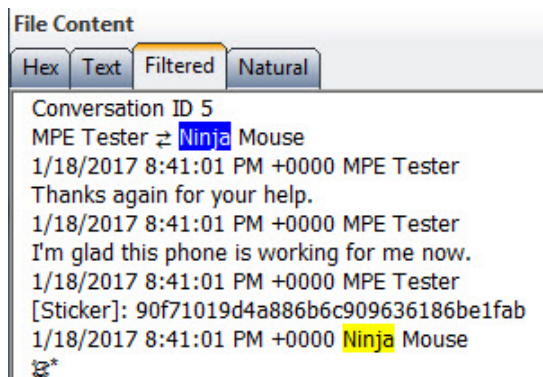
File Content

Hex | Text | Filtered | Natural

Conversation ID 5
MPE Tester ⇄ Ninja Mouse
1/18/2017 8:41:01 PM +0000 MPE Tester
Thanks again for your help.
1/18/2017 8:41:01 PM +0000 MPE Tester
I'm glad this phone is working for me now.
1/18/2017 8:41:01 PM +0000 MPE Tester
[Sticker]: 90f71019d4a886b6c909636186be1fab
1/18/2017 8:41:01 PM +0000 Ninja Mouse
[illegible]